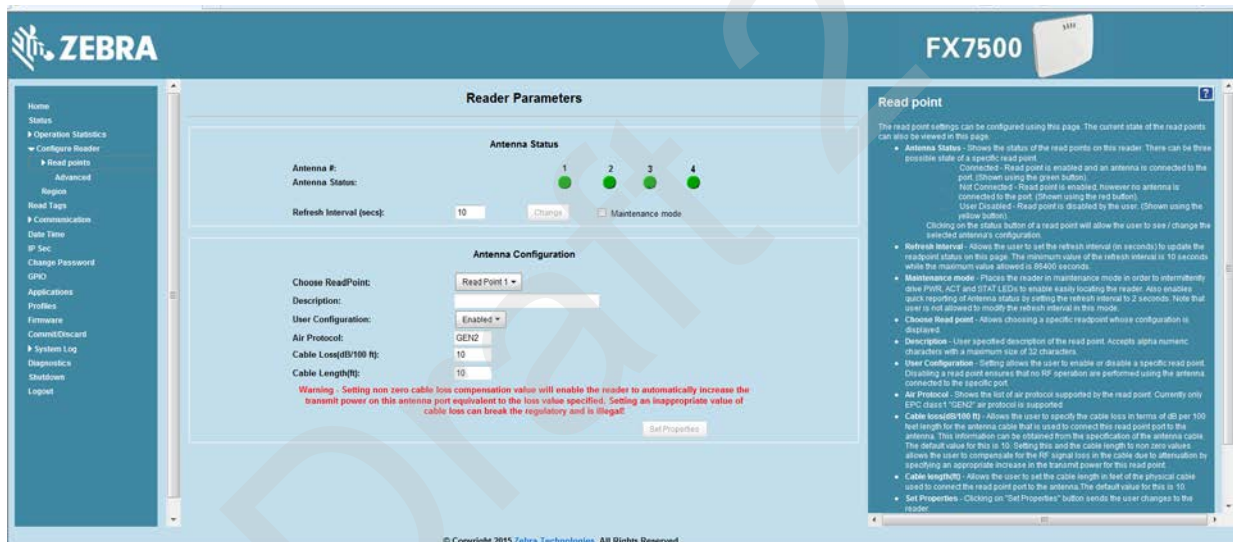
ZEBRA

FX7500

Home
Status
▸ Operation Statistics
▾ Configure Reader
▸ Read points
Advanced
Region
Read Tags
▸ Communication
Date Time
IP Sec
Change Password
GPIO
Applications
Profiles
Firmware
Commit/Discard
▸ System Log
Diagnostics
Shutdown
Logout

Reader Parameters

Antenna Status

Antenna #: 1 2 3 4
Antenna Status:

Refresh Interval (secs): 10 Change Maintenance mode

Antenna Configuration

Choose ReadPoint: Read Point 1
Description:
User Configuration: Enabled
Air Protocol: GEN2
Cable Loss(dB/100 ft): 10
Cable Length(ft): 10

Warning - Setting non zero cable loss compensation value will enable the reader to automatically increase the transmit power on this antenna port equivalent to the loss value specified. Setting an inappropriate value of cable loss can break the regulatory and is illegal!

Set Properties

© Copyright 2015 Zebra Technologies. All Rights Reserved

Read point

The read point settings can be configured using this page. The current state of the read points can also be viewed in this page.

- Antenna Status - Shows the status of the read points on this reader. There can be three possible state of a specific read point.
Connected - Read point is enabled and an antenna is connected to the port. (Shown using the green button).
Not Connected - Read point is enabled, however no antenna is connected to the port. (Shown using the red button).
User Disabled - Read point is disabled by the user. (Shown using the yellow button).
Clicking on the status button of a read point will allow the user to see / change the selected antenna's configuration.
- Refresh Interval - Allows the user to set the refresh interval (in seconds) to update the readpoint status on this page. The minimum value of the refresh interval is 10 seconds while the maximum value allowed is 86400 seconds.
- Maintenance mode - Places the reader in maintenance mode in order to intermittently drive PWR, ACT and STAT LEDs to enable easily locating the reader. Also enables quick reporting of Antenna status by setting the refresh interval to 2 seconds. Note that user is not allowed to modify the refresh interval in this mode.
- Choose Read point - Allows choosing a specific readpoint whose configuration is displayed.
- Description - User specified description of the read point. Accepts alpha numeric characters with a maximum size of 32 characters.
- User Configuration - Setting allows the user to enable or disable a specific read point. Disabling a read point ensures that no RF operation are performed using the antenna connected to the specific port.
- Air Protocol - Shows the list of air protocol supported by the read point. Currently only EPC class1 "GEN2" air protocol is supported.
- Cable loss(dB/100 ft) - Allows the user to specify the cable loss in terms of dB per 100 feet length for the antenna cable that is used to connect this read point port to the antenna. This information can be obtained from the specification of the antenna cable. The default value for this is 10. Setting this and the cable length to non zero values allows the user to compensate for the RF signal loss in the cable due to attenuation by specifying an appropriate increase in the transmit power for this read point.
- Cable length(ft) - Allows the user to set the cable length in feet of the physical cable used to connect the read point port to the antenna. The default value for this is 10.
- Set Properties - Clicking on "Set Properties" button sends the user changes to the reader.